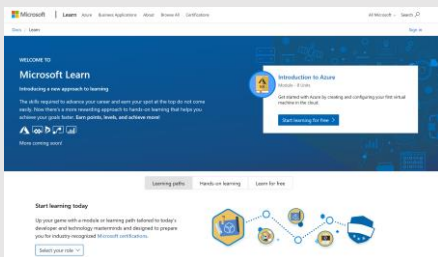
Microsoft | Learn Azure Business Applications About Browse All Certifications

All Microsoft Search

Docs / Learn

Sign in

WELCOME TO

Microsoft Learn

Introducing a new approach to learning

The skills required to advance your career and earn your spot at the top do not come easily. Now there's a more rewarding approach to hands-on learning that helps you achieve your goals faster. Earn points, levels, and achieve more!

More coming soon!

Introduction to Azure

Module · 8 Units

Get started with Azure by creating and configuring your first virtual machine in the cloud.

Start learning for free >

Learning paths | Hands-on learning | Learn for free

Start learning today

Up your game with a module or learning path tailored to today's developer and technology masterminds and designed to prepare you for industry-recognized Microsoft certifications.

Select your role